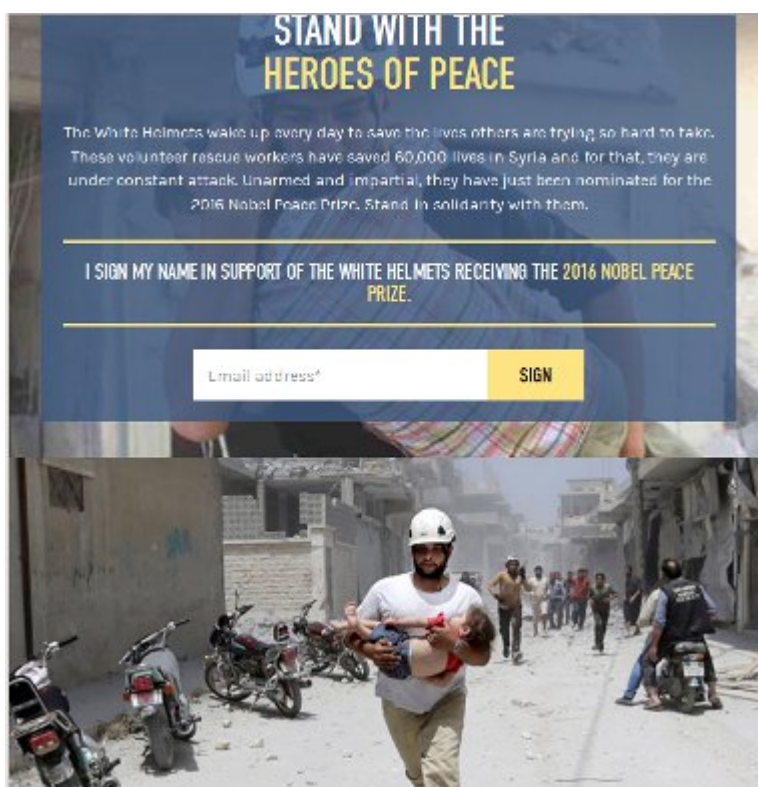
STAND WITH THE
HEROES OF PEACE

The White Helmets wake up every day to save the lives others are trying so hard to take. These volunteer rescue workers have saved 60,000 lives in Syria and for that, they are under constant attack. Unarmed and impartial, they have just been nominated for the 2016 Nobel Peace Prize. Stand in solidarity with them.

I SIGN MY NAME IN SUPPORT OF THE WHITE HELMETS RECEIVING THE 2016 NOBEL PEACE PRIZE.

Email address*

SIGN